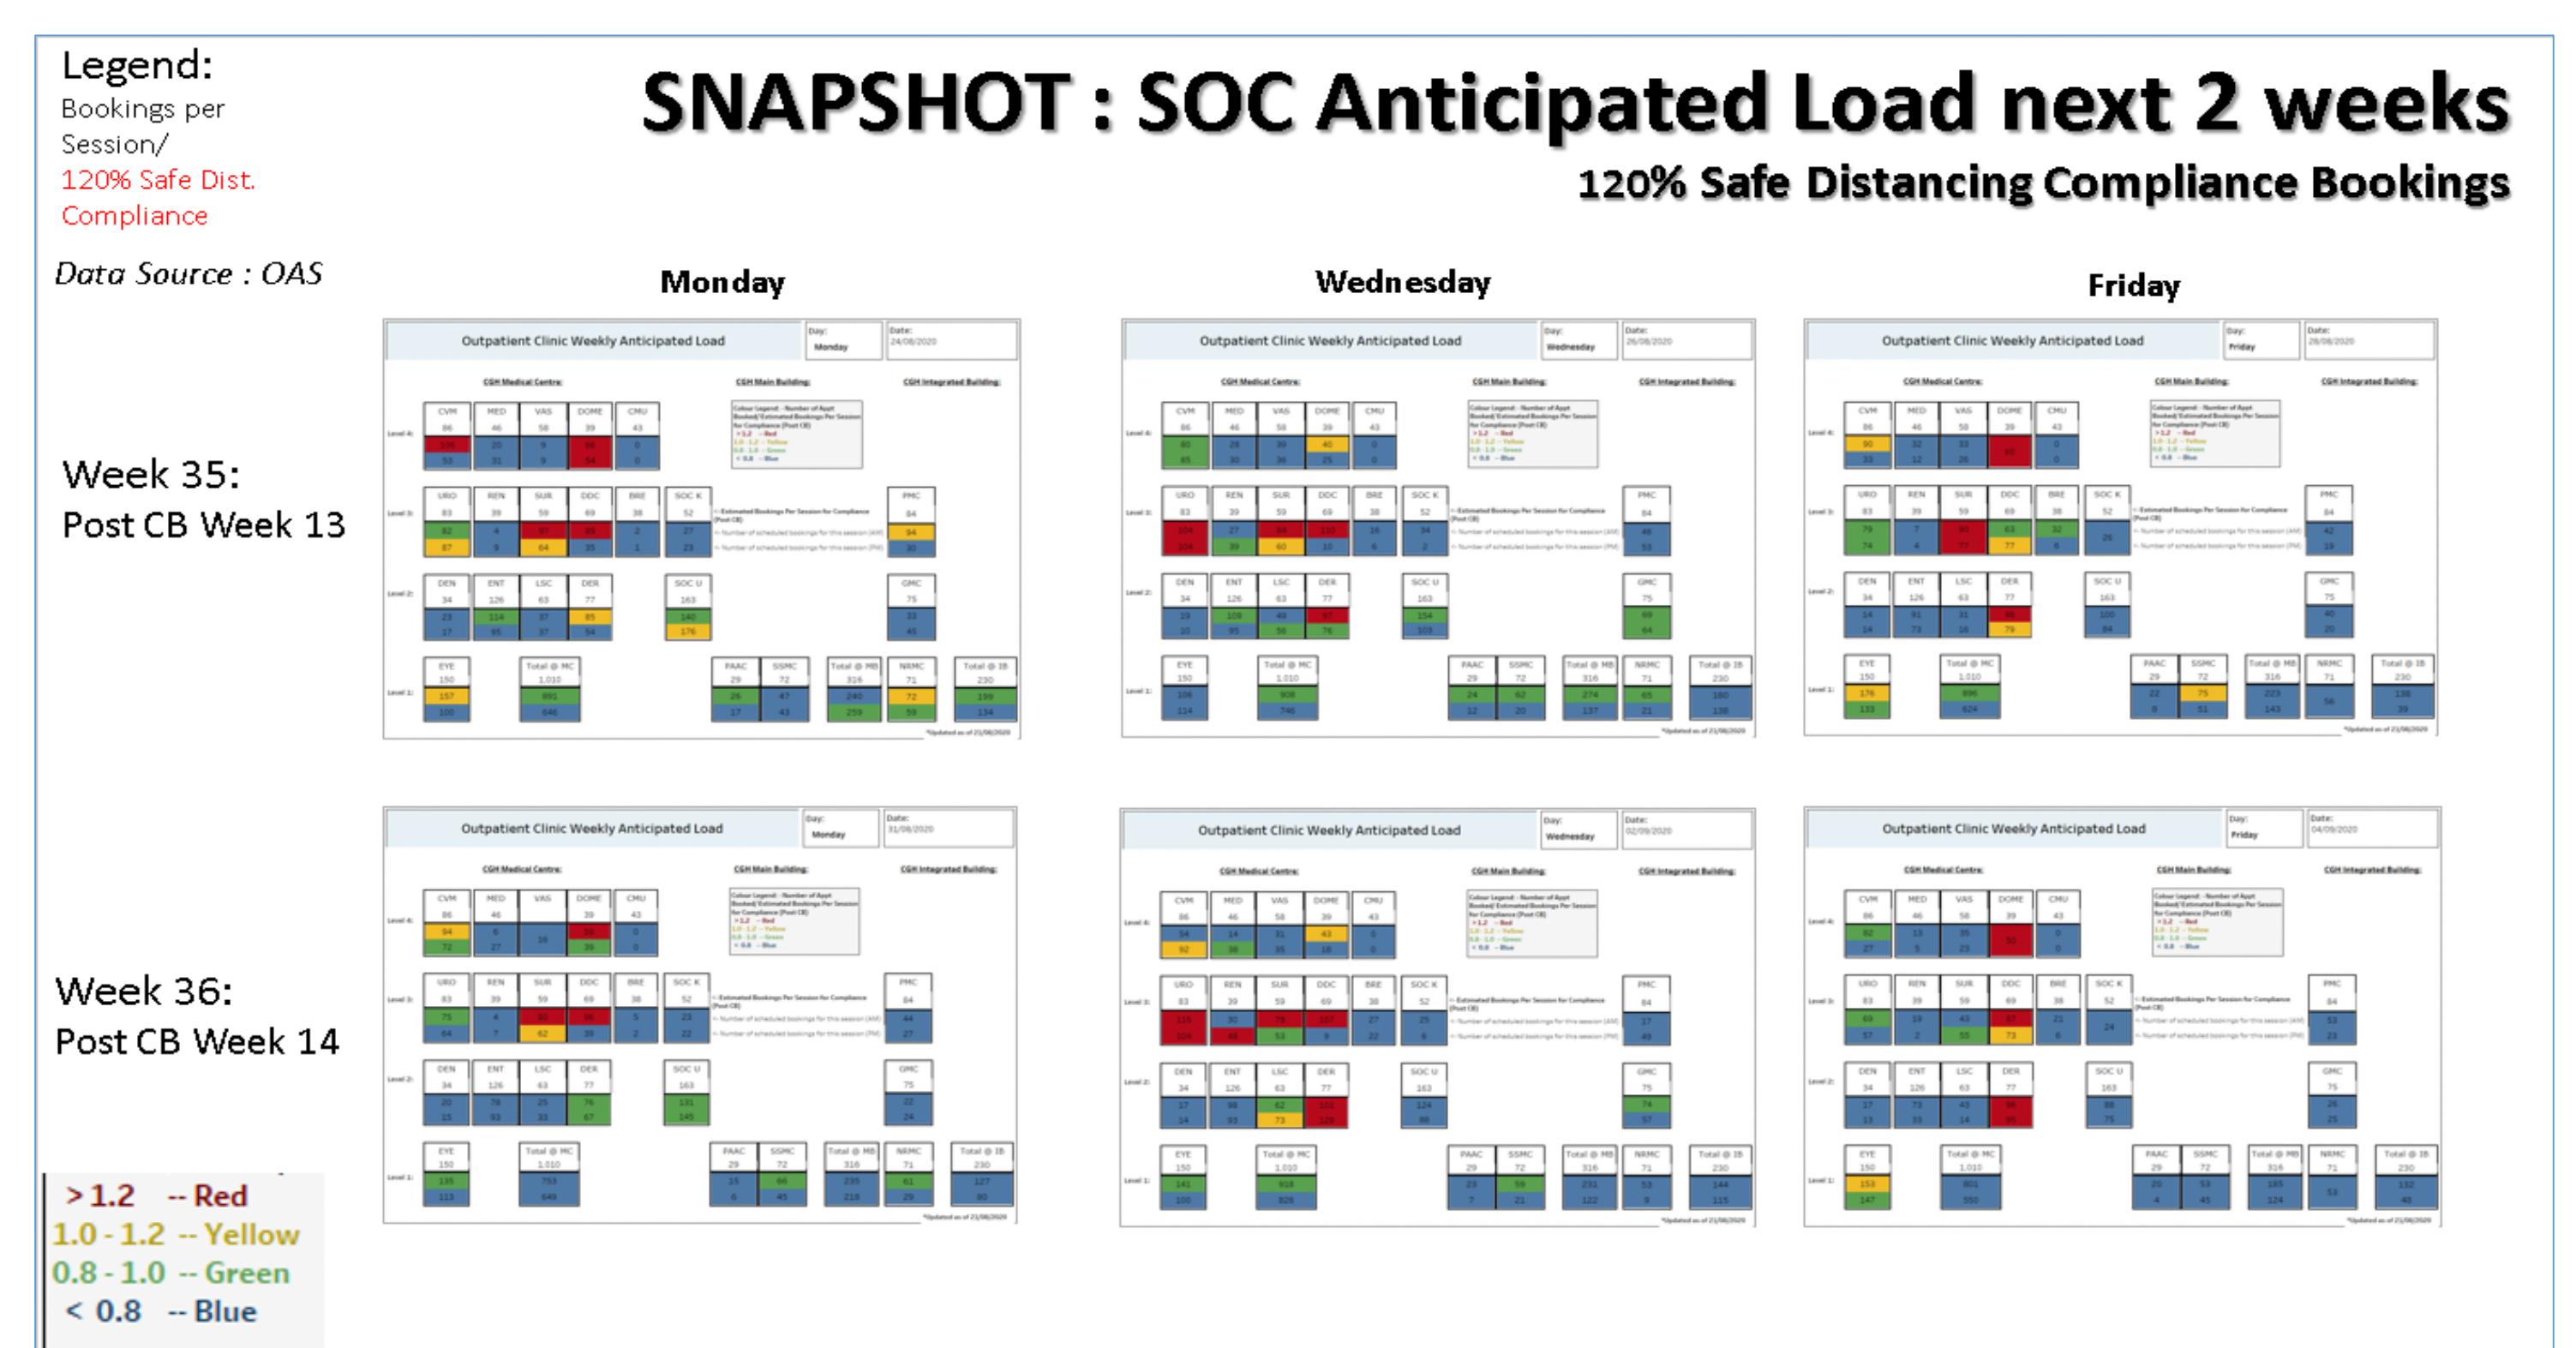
Legend:
Bookings per Session/
120% Safe Dist. Compliance

Data Source : OAS

SNAPSHOT : SOC Anticipated Load next 2 weeks
120% Safe Distancing Compliance Bookings

Monday

Wednesday

Friday

Week 35:
Post CB Week 13

Outpatient Clinic Weekly Anticipated Load

Day: Monday

Date: 24/08/2020

Outpatient Clinic Weekly Anticipated Load

Day: Wednesday

Date: 26/08/2020

Outpatient Clinic Weekly Anticipated Load

Day: Friday

Date: 28/08/2020

Week 36:
Post CB Week 14

Outpatient Clinic Weekly Anticipated Load

Day: Monday

Date: 31/08/2020

Outpatient Clinic Weekly Anticipated Load

Day: Wednesday

Date: 02/09/2020

Outpatient Clinic Weekly Anticipated Load

Day: Friday

Date: 04/09/2020

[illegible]

>1.2 -- Red
1.0 - 1.2 -- Yellow
0.8 - 1.0 -- Green
< 0.8 -- Blue